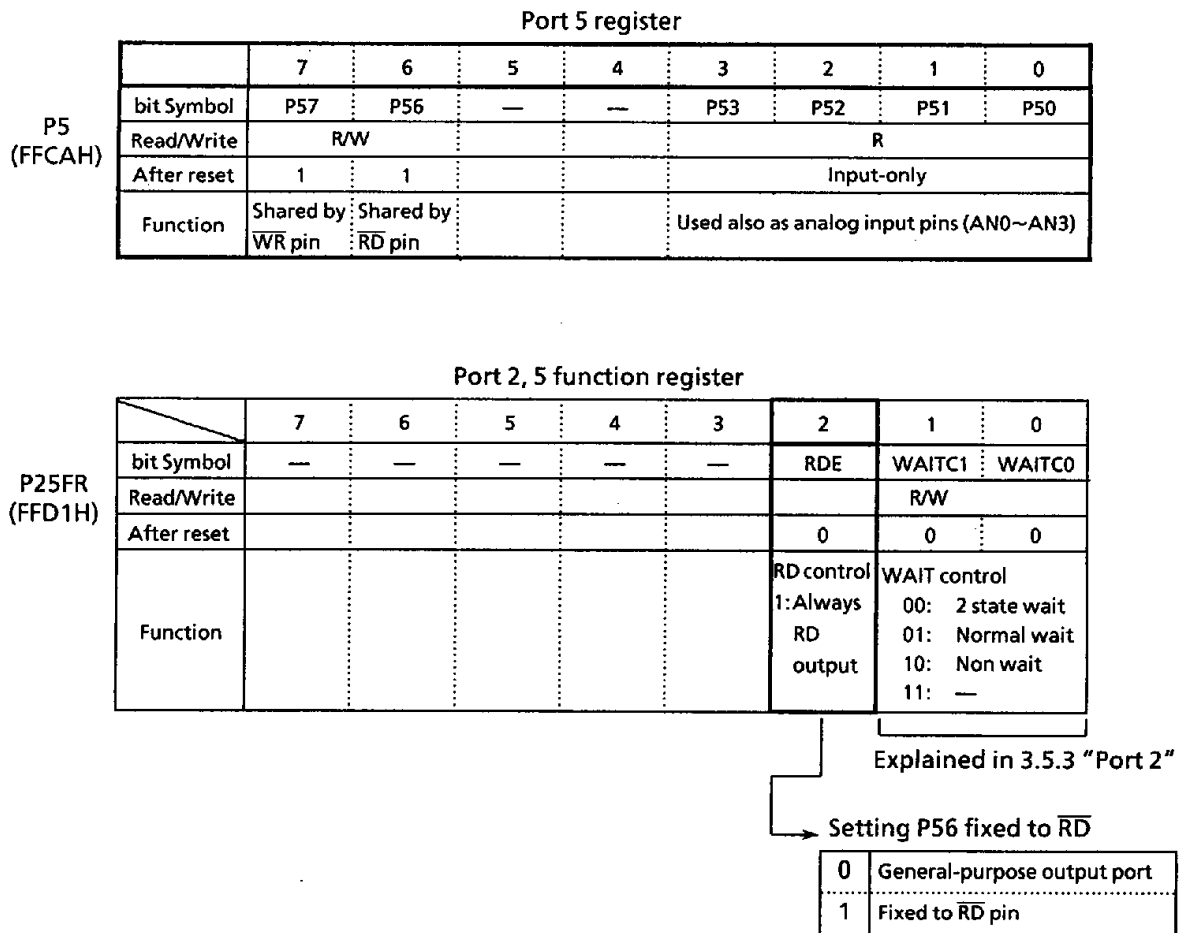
Port 5 register

P5
(FFCAH)

| | 7 | 6 | 5 | 4 | 3 | 2 | 1 | 0 |
|---|---|---|---|---|---|---|---|---|
| bit Symbol | P57 | P56 | — | — | P53 | P52 | P51 | P50 |
| Read/Write | R/W | | | | R | | | |
| After reset | 1 | 1 | | | Input-only | | | |
| Function | Shared by $\overline{WR}$ pin | Shared by $\overline{RD}$ pin | | | Used also as analog input pins (AN0~AN3) | | | |

Port 2, 5 function register

P25FR
(FFD1H)

| | 7 | 6 | 5 | 4 | 3 | 2 | 1 | 0 |
|---|---|---|---|---|---|---|---|---|
| bit Symbol | — | — | — | — | — | RDE | WAITC1 | WAITC0 |
| Read/Write | | | | | | | R/W | |
| After reset | | | | | | 0 | 0 | 0 |
| Function | | | | | | RD control 1: Always RD output | WAIT control 00: 2 state wait 01: Normal wait 10: Non wait 11: — | |

Explained in 3.5.3 "Port 2"

Setting P56 fixed to $\overline{RD}$

| 0 | General-purpose output port |
|---|---|
| 1 | Fixed to $\overline{RD}$ pin |